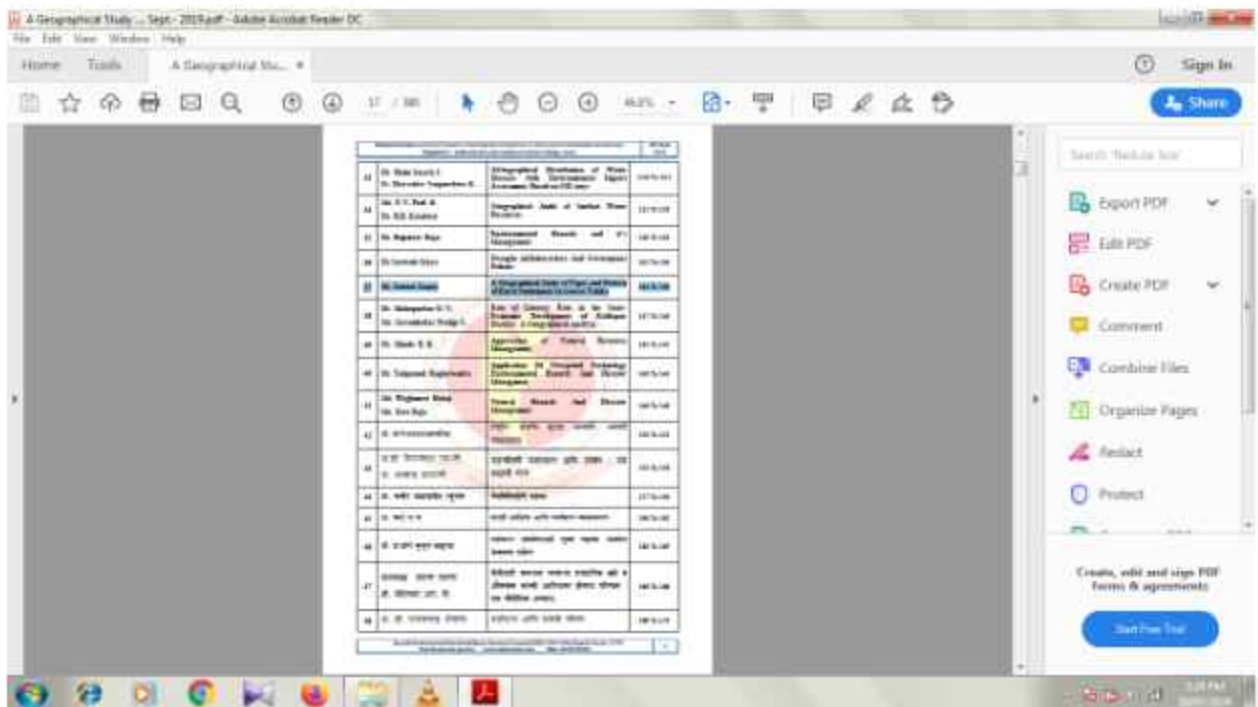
A Geographical Study ... Sept- 2019.pdf - Adobe Acrobat Reader DC

File Edit View Window Help

Home Tools A Geographical Stu... ×

Sign In

Share

Search 'Redact' tool

Export PDF

Edit PDF

Create PDF

Comment

Combine Files

Organize Pages

Redact

Protect

Create, edit and sign PDF forms & agreements

Start Free Trial

| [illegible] | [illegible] | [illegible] | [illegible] |
|---|---|---|---|
| 33 | Dr. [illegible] | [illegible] | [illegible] |
| 34 | Dr. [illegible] | Geographical Study of Surface Water Resources | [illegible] |
| 35 | Dr. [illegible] | Environmental Hazards and Management | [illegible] |
| 36 | Dr. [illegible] | Drought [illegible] | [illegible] |
| 37 | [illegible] | A Geographical Study of Types and Pattern of Rural Settlements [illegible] | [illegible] |
| 38 | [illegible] | Role of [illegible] Development of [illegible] A Geographical Analysis | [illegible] |
| 39 | Dr. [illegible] | Application of Natural Resource Management | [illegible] |
| 40 | Dr. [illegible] | Application of Geospatial Technology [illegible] Management | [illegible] |
| 41 | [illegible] | Natural Hazards And Disaster Management | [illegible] |
| 42 | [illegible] | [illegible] | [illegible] |
| 43 | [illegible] | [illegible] | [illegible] |
| 44 | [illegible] | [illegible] | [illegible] |
| 45 | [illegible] | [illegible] | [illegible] |
| 46 | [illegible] | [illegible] | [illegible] |
| 47 | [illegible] | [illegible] | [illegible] |
| 48 | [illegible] | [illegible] | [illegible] |